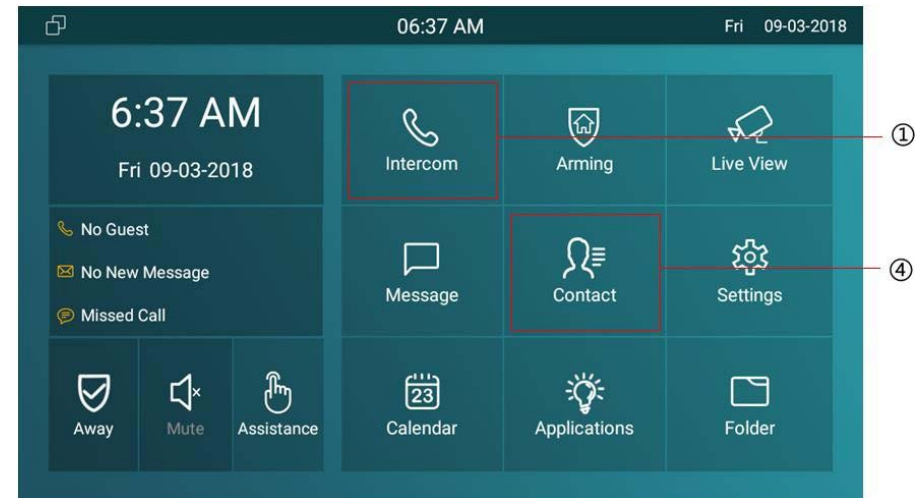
06:37 AM

Fri 09-03-2018

6:37 AM

Fri 09-03-2018

No Guest

No New Message

Missed Call

Away

Mute

Assistance

Intercom

Arming

Live View

Message

Contact

Settings

23

Calendar

Applications

Folder

①

④